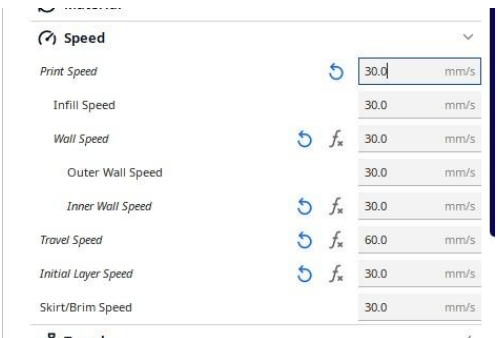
Speed

| | | |
|---|---|---|
| Print Speed | 30.0 | mm/s |
| Infill Speed | 30.0 | mm/s |
| Wall Speed | 30.0 | mm/s |
| Outer Wall Speed | 30.0 | mm/s |
| Inner Wall Speed | 30.0 | mm/s |
| Travel Speed | 60.0 | mm/s |
| Initial Layer Speed | 30.0 | mm/s |
| Skirt/Brim Speed | 30.0 | mm/s |